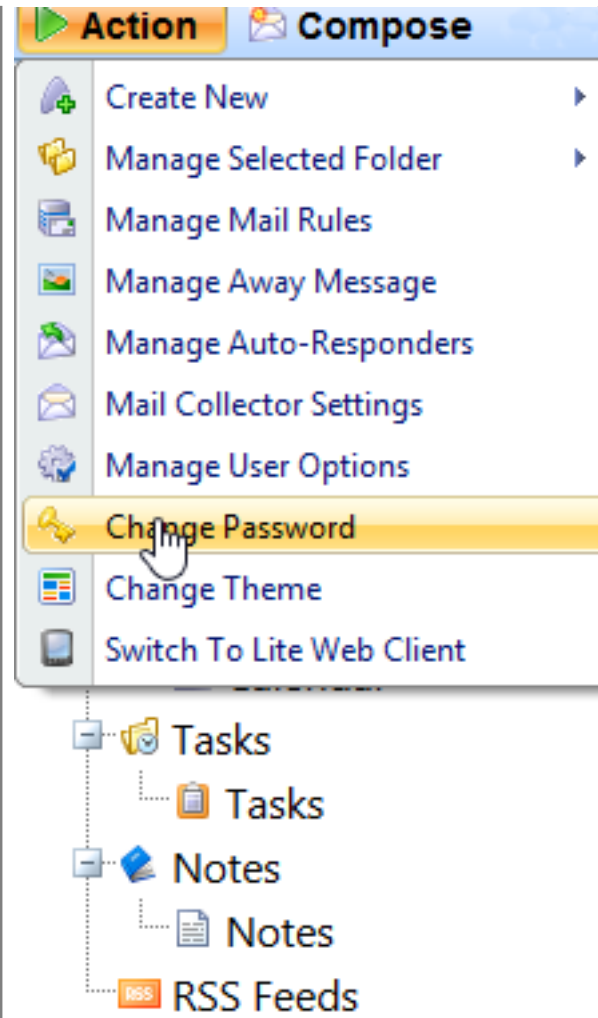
Action Compose

Create New
Manage Selected Folder
Manage Mail Rules
Manage Away Message
Manage Auto-Responders
Mail Collector Settings
Manage User Options
Change Password
Change Theme
Switch To Lite Web Client

Tasks
Tasks
Notes
Notes
RSS
RSS Feeds